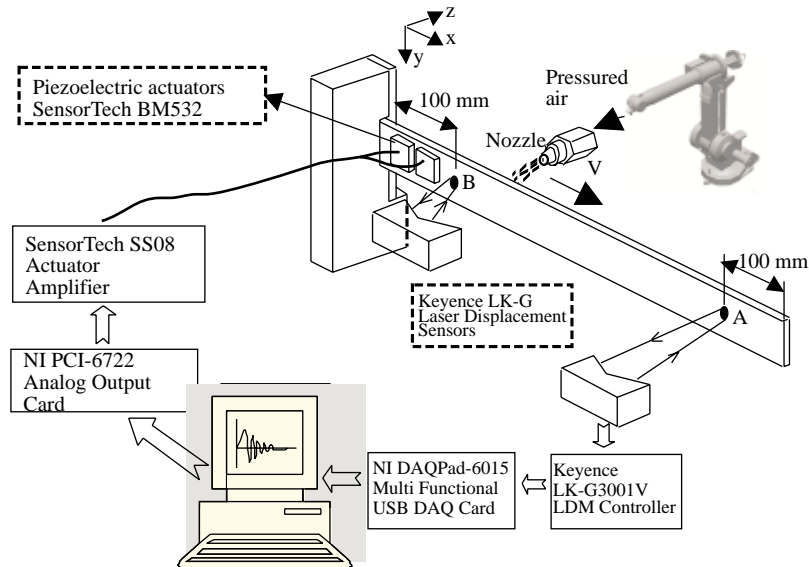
z
x
y

Piezoelectric actuators
SensorTech BM532

100 mm

Pressured air

Nozzle

V

B

SensorTech SS08
Actuator
Amplifier

100 mm

Keyence LK-G
Laser Displacement
Sensors

A

NI PCI-6722
Analog Output
Card

NI DAQPad-6015
Multi Functional
USB DAQ Card

Keyence
LK-G3001V
LDM Controller